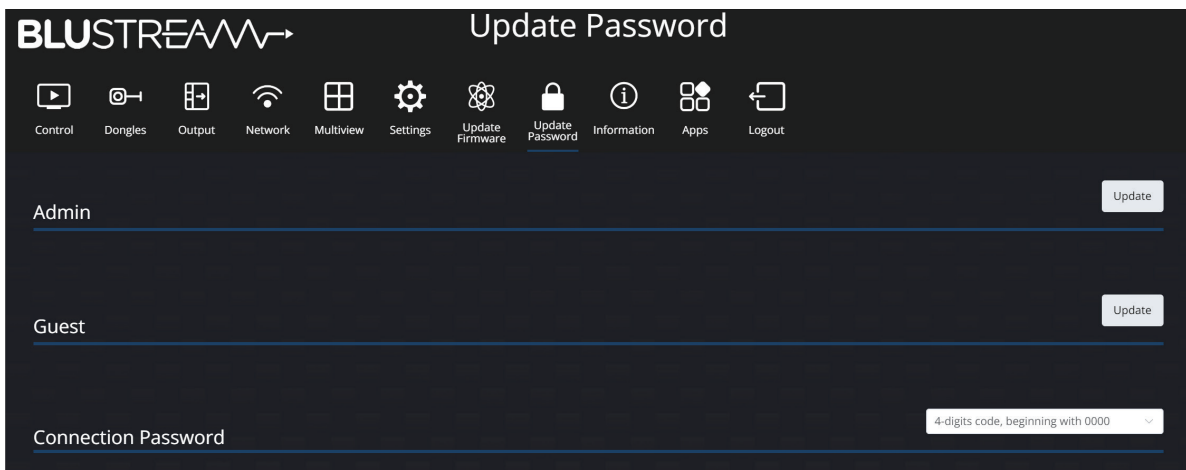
BLUSTREAM

Update Password

Control
Dongles
Output
Network
Multiview
Settings
Update Firmware
Update Password
Information
Apps
Logout

Update
Admin

Update
Guest

4-digits code, beginning with 0000
Connection Password